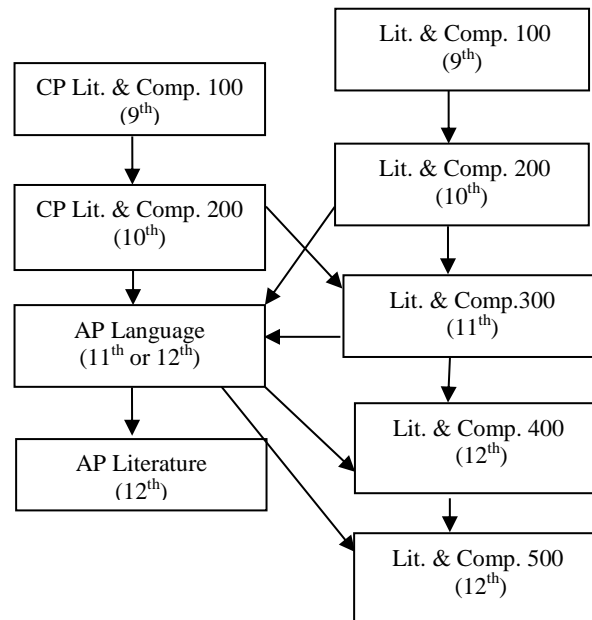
Lit. & Comp. 100
($9^{th}$)

CP Lit. & Comp. 100
($9^{th}$)

Lit. & Comp. 200
($10^{th}$)

CP Lit. & Comp. 200
($10^{th}$)

Lit. & Comp.300
($11^{th}$)

AP Language
($11^{th}$ or $12^{th}$)

Lit. & Comp. 400
($12^{th}$)

AP Literature
($12^{th}$)

Lit. & Comp. 500
($12^{th}$)